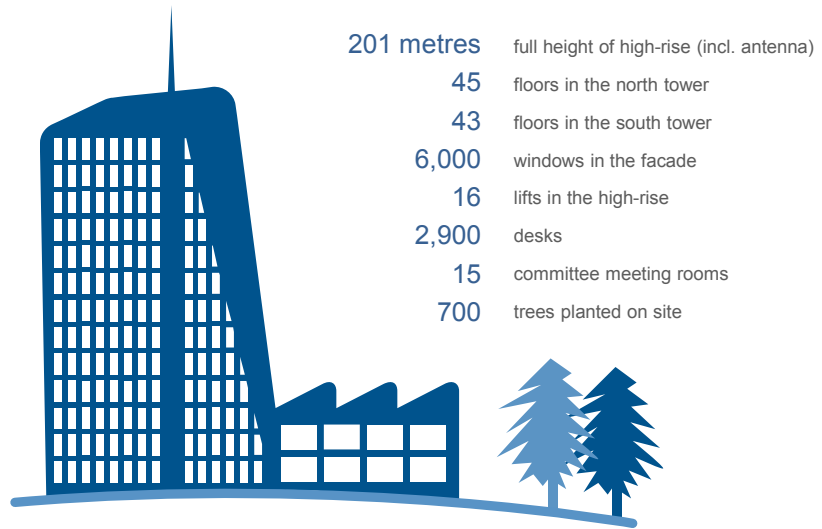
201 metres full height of high-rise (incl. antenna)
45 floors in the north tower
43 floors in the south tower
6,000 windows in the facade
16 lifts in the high-rise
2,900 desks
15 committee meeting rooms
700 trees planted on site